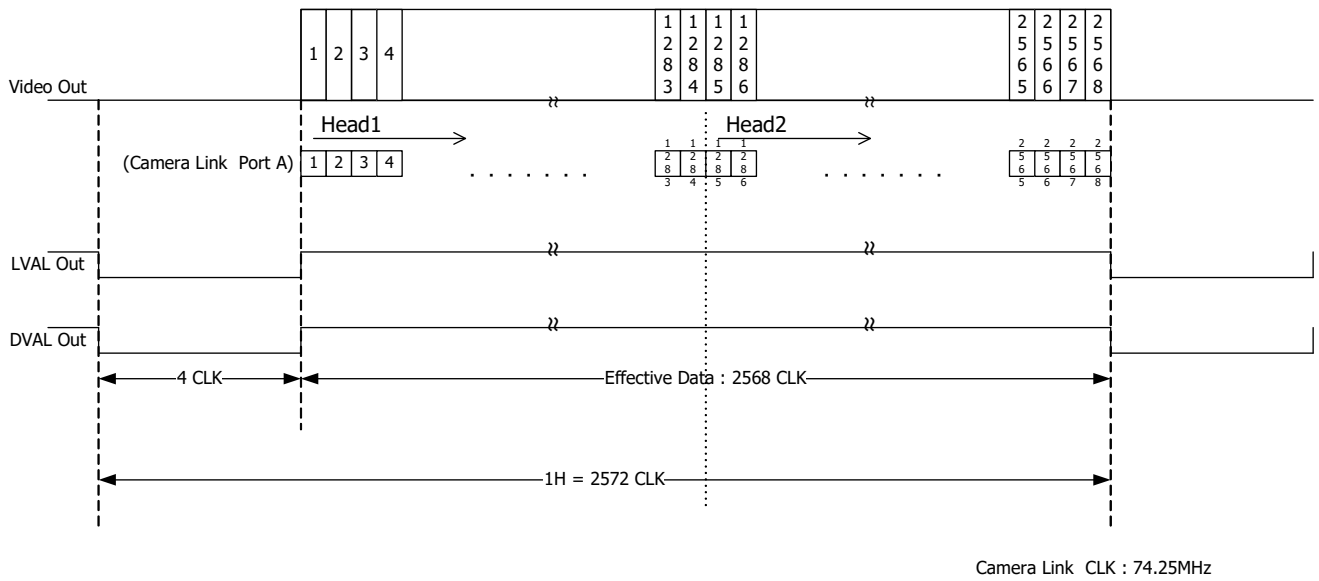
1 2 3 4

1283 1284 1285 1286

2565 2566 2567 2568

Video Out

Head1

Head2

(Camera Link Port A) 1 2 3 4

1283 1284 1285 1286

2565 2566 2567 2568

LVAL Out

DVAL Out

4 CLK

Effective Data : 2568 CLK

1H = 2572 CLK

Camera Link CLK : 74.25MHz